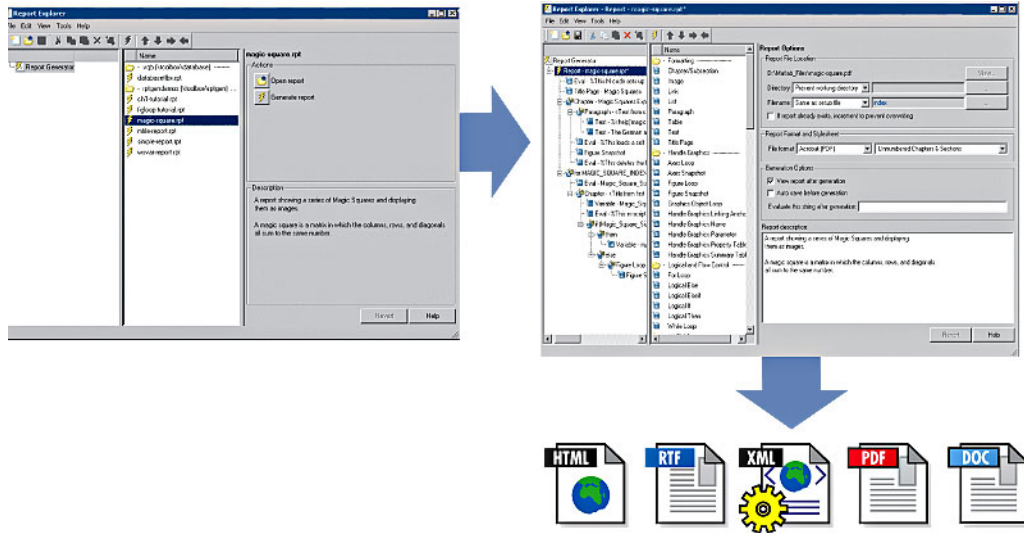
Report Explorer

File Edit View Tools Help

Report Generator

Name

- \rptgen\codbox\database\ -------
databaseftbx.rpt
- \rptgendemos [toolbox\rptgen\...]
ch7-tutorial.rpt
figloop-tutorial.rpt
magic-square.rpt
mlint-report.rpt
simple-report.rpt
webvar-report.rpt

magic-square.rpt

Actions

Open report

Generate report

Description

A report showing a series of Magic Squares and displaying them as images.

A magic square is a matrix in which the columns, rows, and diagonals all sum to the same number.

Revert

Help

Report Explorer - Report - magic-square.rpt*

File Edit View Tools Help

Report Generator
Report - magic-square.rpt*
Eval - %This loads a magic
Title Page - Magic Squares
Chapter - Magic Squares Exp
Paragraph - (Text from
Text - %This [magic
Text - The German a
Eval - %This loads a self
Figure Snapshot
Eval - %This deletes the f
For MAGIC_SQUARE_INDEX
Eval - Magic_Square_Si
Chapter - %Not from
Variable - Magic_Sq
Eval - %This encapt
If Magic_Square_Si
Then
Variable - mag
Else
Figure Loop
Figure S

Name

- Formatting -------
Chapter/Subsection
Image
Link
List
Paragraph
Table
Text
Title Page
- Handle Graphics -------
Axes Loop
Axes Snapshot
Figure Loop
Figure Snapshot
Graphics Object Loop
Handle Graphics Linking Anchor
Handle Graphics Name
Handle Graphics Parameter
Handle Graphics Property Table
Handle Graphics Summary Table
- Logical and Flow Control -------
For Loop
Logical Else
Logical Elseif
Logical If
Logical Then
While Loop

Report Options

Report File Location

D:\Matlab_Files\magic-square.pdf

View...

Directory: Present working directory

Filename: Same as setup file | index

If report already exists, increment to prevent overwriting

Report Format and Stylesheet

File format: Acrobat (PDF) | Unnumbered Chapters & Sections

Generation Options

View report after generation

Auto save before generation

Evaluate this string after generation:

Report description

A report showing a series of Magic Squares and displaying them as images.

A magic square is a matrix in which the columns, rows, and diagonals all sum to the same number.

Revert

Help

HTML

RTF

XML

PDF

DOC